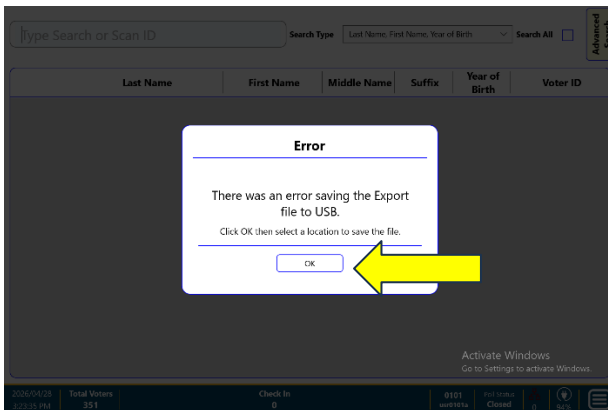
Type Search or Scan ID

Search Type

Last Name, First Name, Year of Birth

Search All

Advanced Search

| Last Name | First Name | Middle Name | Suffix | Year of Birth | Voter ID |
|---|---|---|---|---|---|

Error

There was an error saving the Export file to USB.

Click OK then select a location to save the file.

OK

Activate Windows
Go to Settings to activate Windows.

2026/04/28
12:23:35 PM

Total Voters
351

Check In
0

0101
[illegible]

Poll Status
Closed

0

94%